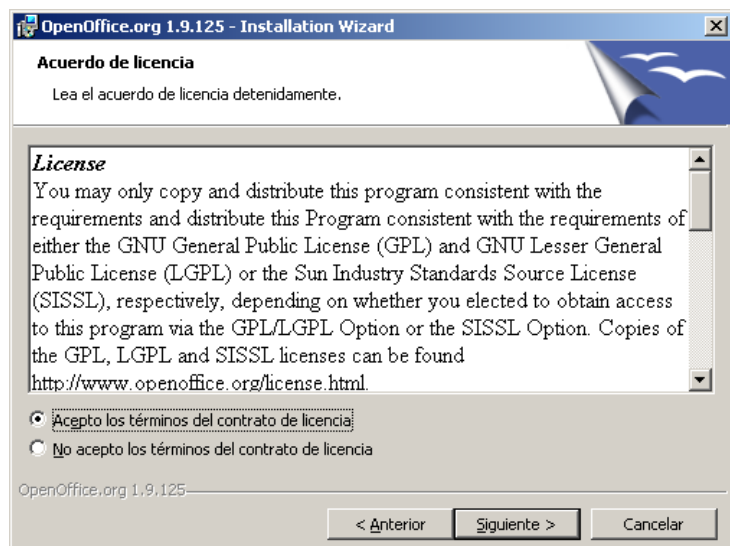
OpenOffice.org 1.9.125 - Installation Wizard

Acuerdo de licencia

Lea el acuerdo de licencia detenidamente.

License

You may only copy and distribute this program consistent with the requirements and distribute this Program consistent with the requirements of either the GNU General Public License (GPL) and GNU Lesser General Public License (LGPL) or the Sun Industry Standards Source License (SISSL), respectively, depending on whether you elected to obtain access to this program via the GPL/LGPL Option or the SISSL Option. Copies of the GPL, LGPL and SISSL licenses can be found http://www.openoffice.org/license.html.

Acepto los términos del contrato de licencia

No acepto los términos del contrato de licencia

OpenOffice.org 1.9.125

< Anterior

Siguiente >

Cancelar